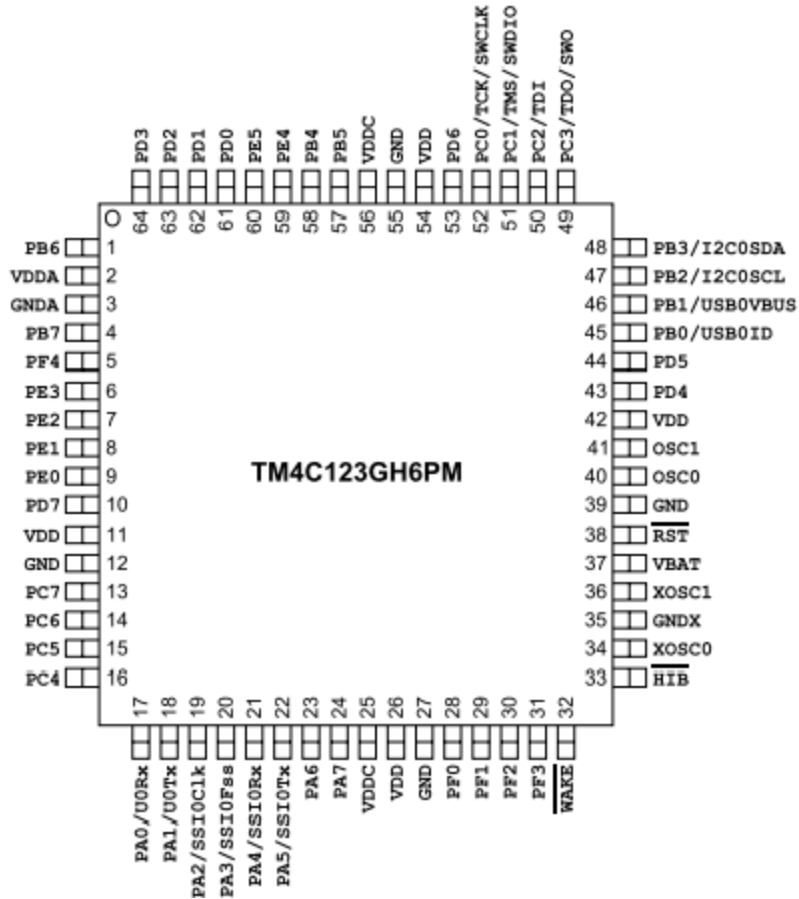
PD3 PD2 PD1 PD0 PE5 PE4 PB4 PB5 VDDC GND VDD PD6 PC0/TCK/SWCLK PC1/TMS/SWDIO PC2/TDI PC3/TDO/SWO

64 63 62 61 60 59 58 57 56 55 54 53 52 51 50 49

PB6 1
VDDA 2
GNDA 3
PB7 4
PF4 5
PE3 6
PE2 7
PE1 8
PE0 9
PD7 10
VDD 11
GND 12
PC7 13
PC6 14
PC5 15
PC4 16

48 PB3/I2C0SDA
47 PB2/I2C0SCL
46 PB1/USB0VBUS
45 PB0/USB0ID
44 PD5
43 PD4
42 VDD
41 OSC1
40 OSC0
39 GND
38 $\overline{RST}$
37 VBAT
36 XOSC1
35 GNDX
34 XOSC0
33 $\overline{HIB}$

TM4C123GH6PM

17 18 19 20 21 22 23 24 25 26 27 28 29 30 31 32

PA0/U0Rx PA1/U0Tx PA2/SSI0Clk PA3/SSI0Fss PA4/SSI0Rx PA5/SSI0Tx PA6 PA7 VDDC VDD GND PF0 PF1 PF2 PF3 $\overline{WAKE}$